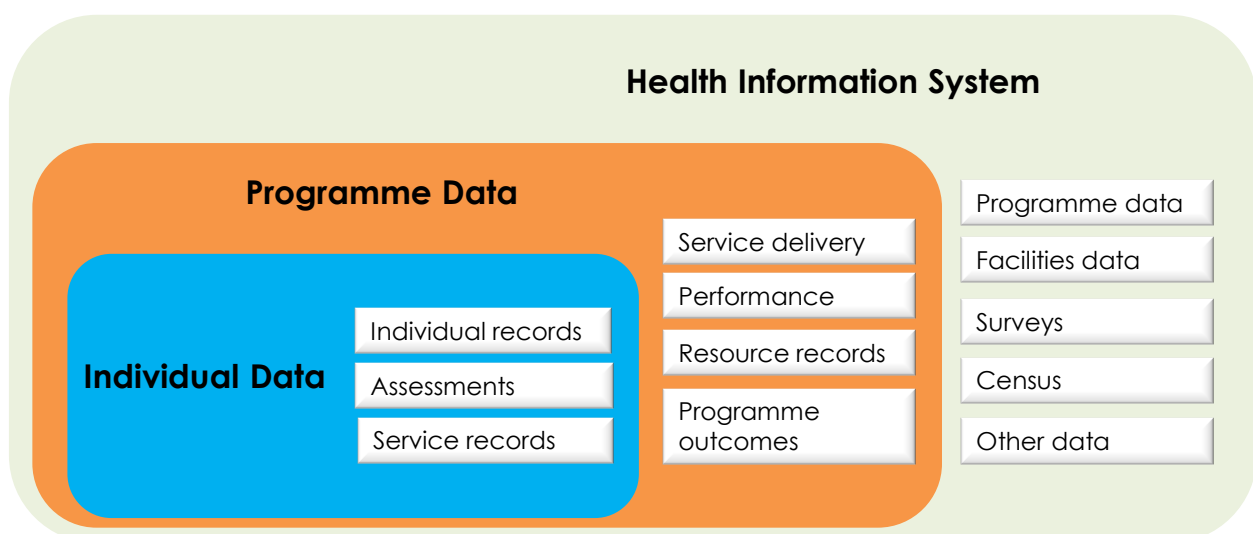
Health Information System

Programme Data

Individual Data

Individual records

Assessments

Service records

Service delivery

Performance

Resource records

Programme outcomes

Programme data

Facilities data

Surveys

Census

Other data